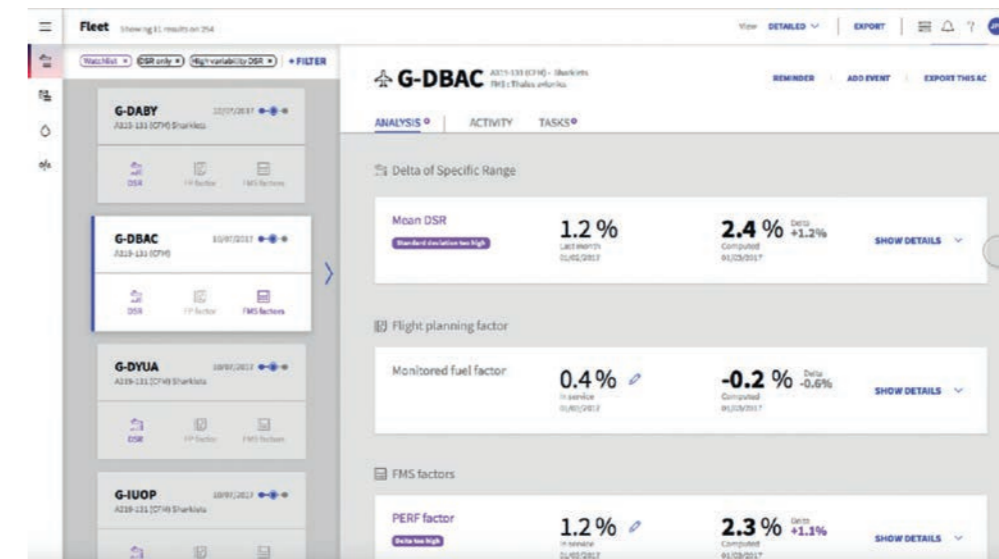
Fleet Showing 11 results on 254

View DETAILED ∨ EXPORT

Watchlist × DSR only × High variability DSR × + FILTER

G-DABY 22/07/2017
A319-131 (CFM) Sharklets
DSR FP factor FMS factors

G-DBAC 10/07/2017
A319-131 (CFM)
DSR FP factor FMS factors

G-DYUA 10/07/2017
A319-131 (CFM) Sharklets
DSR FP factor FMS factors

G-IUOP 10/07/2017
A319-131 (CFM) Sharklets

G-DBAC A319-131 (CFM) - Sharklets
FMS : Thales enlarks

REMINDER ADD EVENT EXPORT THIS AC

ANALYSIS ACTIVITY TASKS

Delta of Specific Range

Mean DSR
Standard deviation too high
1.2 %
Last month
01/02/2017
2.4 % Delta +1.2%
Computed
01/03/2017
SHOW DETAILS

Flight planning factor

Monitored fuel factor
0.4 %
In service
01/02/2017
-0.2 % Delta -0.6%
Computed
01/03/2017
SHOW DETAILS

FMS factors

PERF factor
Delta too high
1.2 %
In service
01/02/2017
2.3 % Delta +1.1%
Computed
01/03/2017
SHOW DETAILS